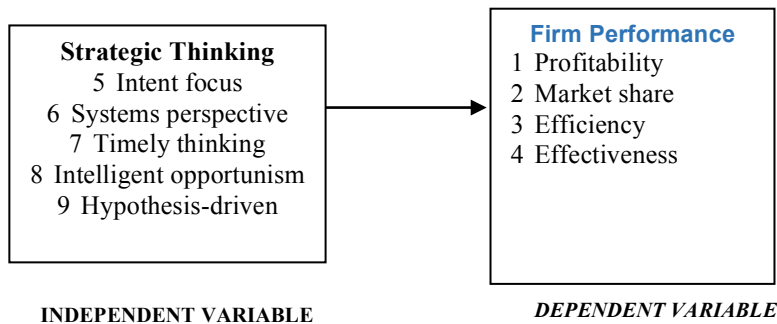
Strategic Thinking
5 Intent focus
6 Systems perspective
7 Timely thinking
8 Intelligent opportunism
9 Hypothesis-driven

Firm Performance
1 Profitability
2 Market share
3 Efficiency
4 Effectiveness

INDEPENDENT VARIABLE

DEPENDENT VARIABLE